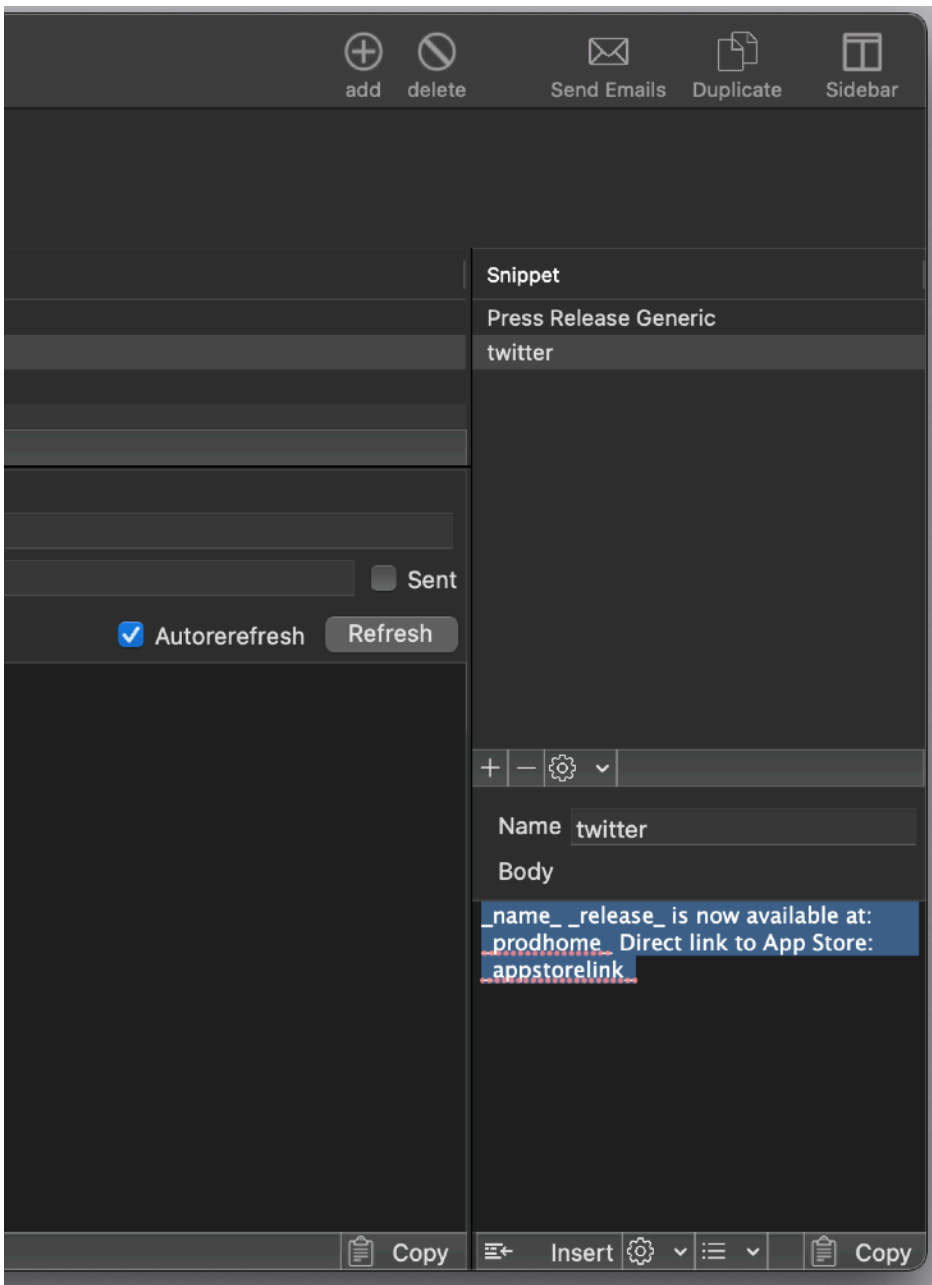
add delete Send Emails Duplicate Sidebar

Snippet

Press Release Generic

twitter

Sent

Autorerefresh Refresh

+ −

Name twitter

Body

_name_ _release_ is now available at: _prodhome_ Direct link to App Store: _appstorelink_

Copy

Insert

Copy